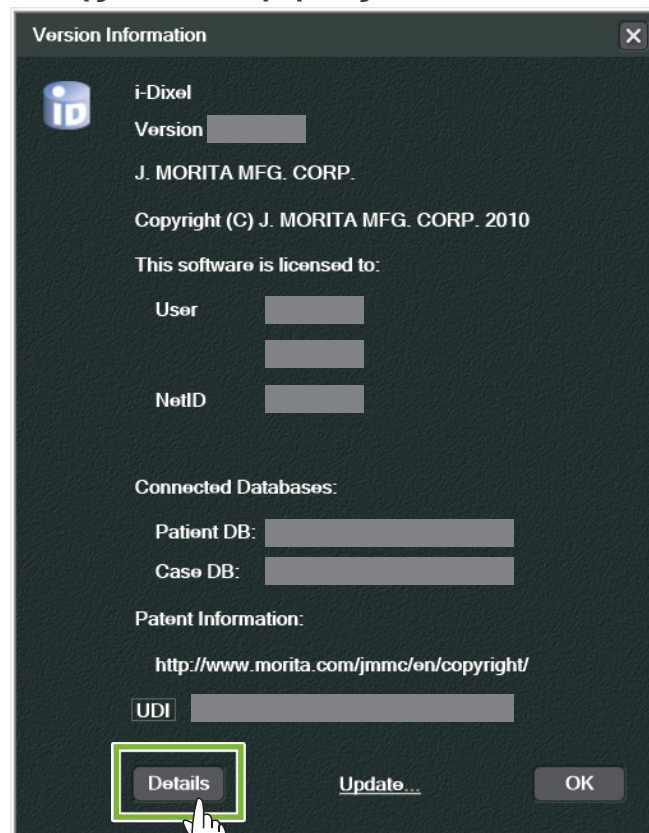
Version Information

i-Dixel

Version

J. MORITA MFG. CORP.

Copyright (C) J. MORITA MFG. CORP. 2010

This software is licensed to:

User

NetID

Connected Databases:

Patient DB:

Case DB:

Patent Information:

http://www.morita.com/jmmc/en/copyright/

UDI

Details

Update...

OK